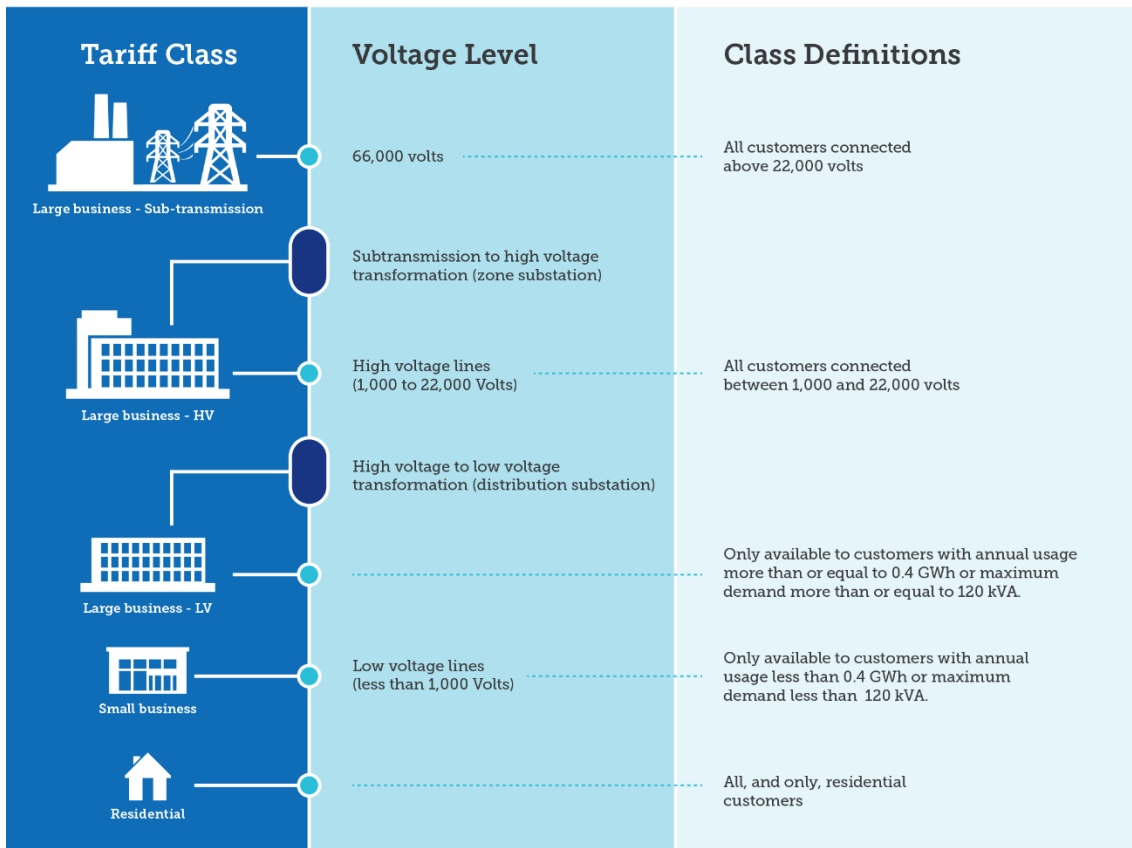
Tariff Class

Voltage Level

Class Definitions

Large business - Sub-transmission

66,000 volts

All customers connected above 22,000 volts

Subtransmission to high voltage transformation (zone substation)

Large business - HV

High voltage lines (1,000 to 22,000 Volts)

All customers connected between 1,000 and 22,000 volts

High voltage to low voltage transformation (distribution substation)

Large business - LV

Only available to customers with annual usage more than or equal to 0.4 GWh or maximum demand more than or equal to 120 kVA.

Small business

Low voltage lines (less than 1,000 Volts)

Only available to customers with annual usage less than 0.4 GWh or maximum demand less than 120 kVA.

Residential

All, and only, residential customers